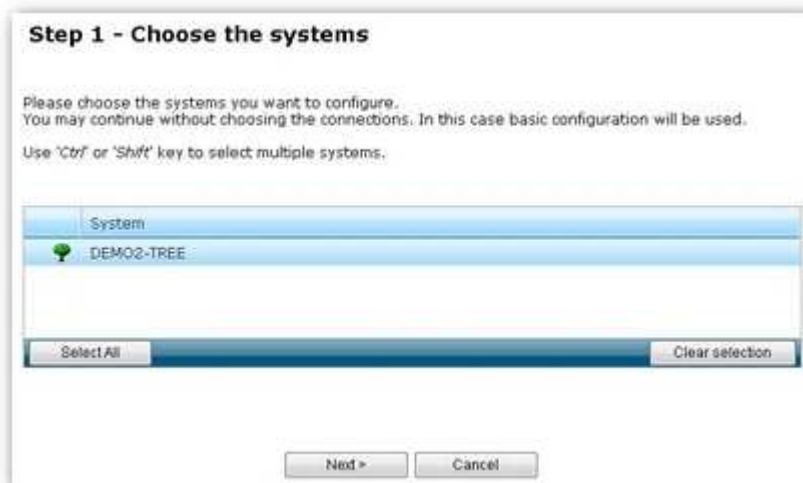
Step 1 - Choose the systems

Please choose the systems you want to configure.
You may continue without choosing the connections. In this case basic configuration will be used.

Use 'Ctrl' or 'Shift' key to select multiple systems.

| | System |
|---|---|
| | DEMO2-TREE |

Select All

Clear selection

Next >

Cancel